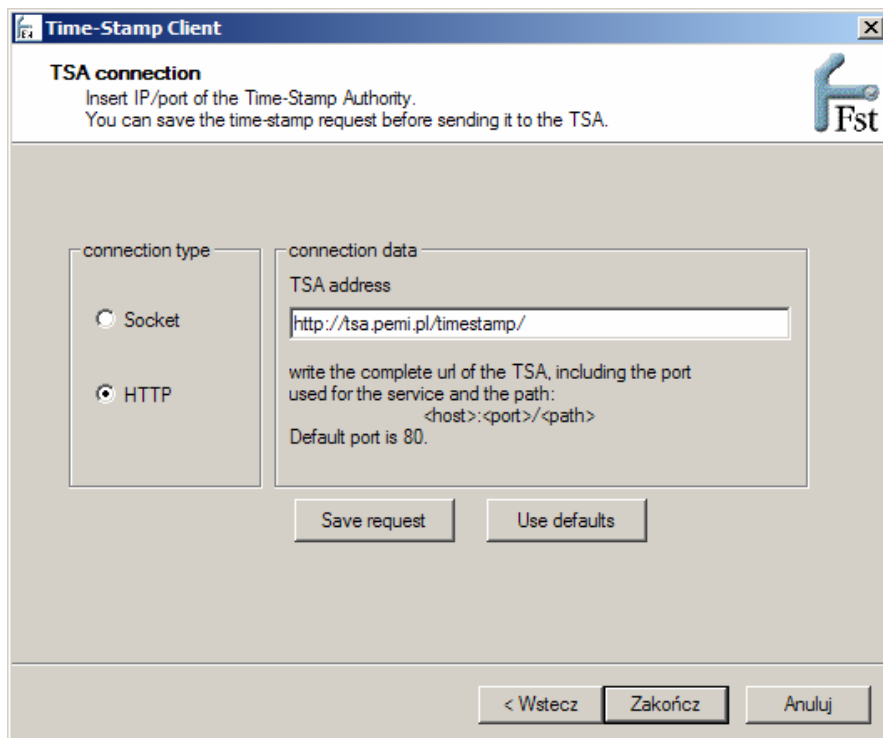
Time-Stamp Client

TSA connection
Insert IP/port of the Time-Stamp Authority.
You can save the time-stamp request before sending it to the TSA.

Fst

connection type

Socket

HTTP

connection data

TSA address

http://tsa.pemi.pl/timestamp/

write the complete url of the TSA, including the port used for the service and the path:
<host>:<port>/<path>
Default port is 80.

Save request

Use defaults

< Wstecz

Zakończ

Anuluj